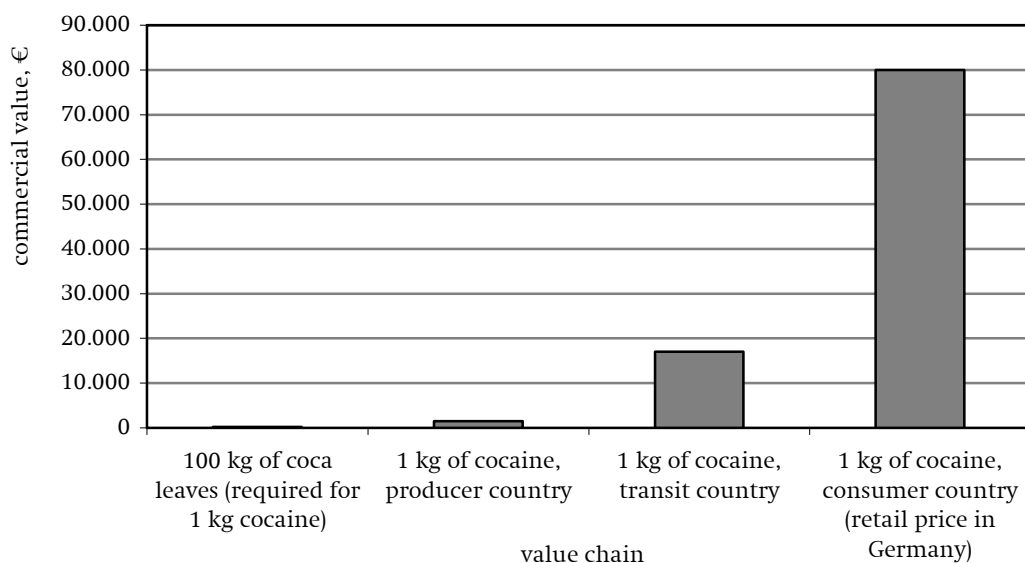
commercial value, €

90.000
80.000
70.000
60.000
50.000
40.000
30.000
20.000
10.000
0

100 kg of coca leaves (required for 1 kg cocaine)

1 kg of cocaine, producer country

1 kg of cocaine, transit country

1 kg of cocaine, consumer country (retail price in Germany)

value chain